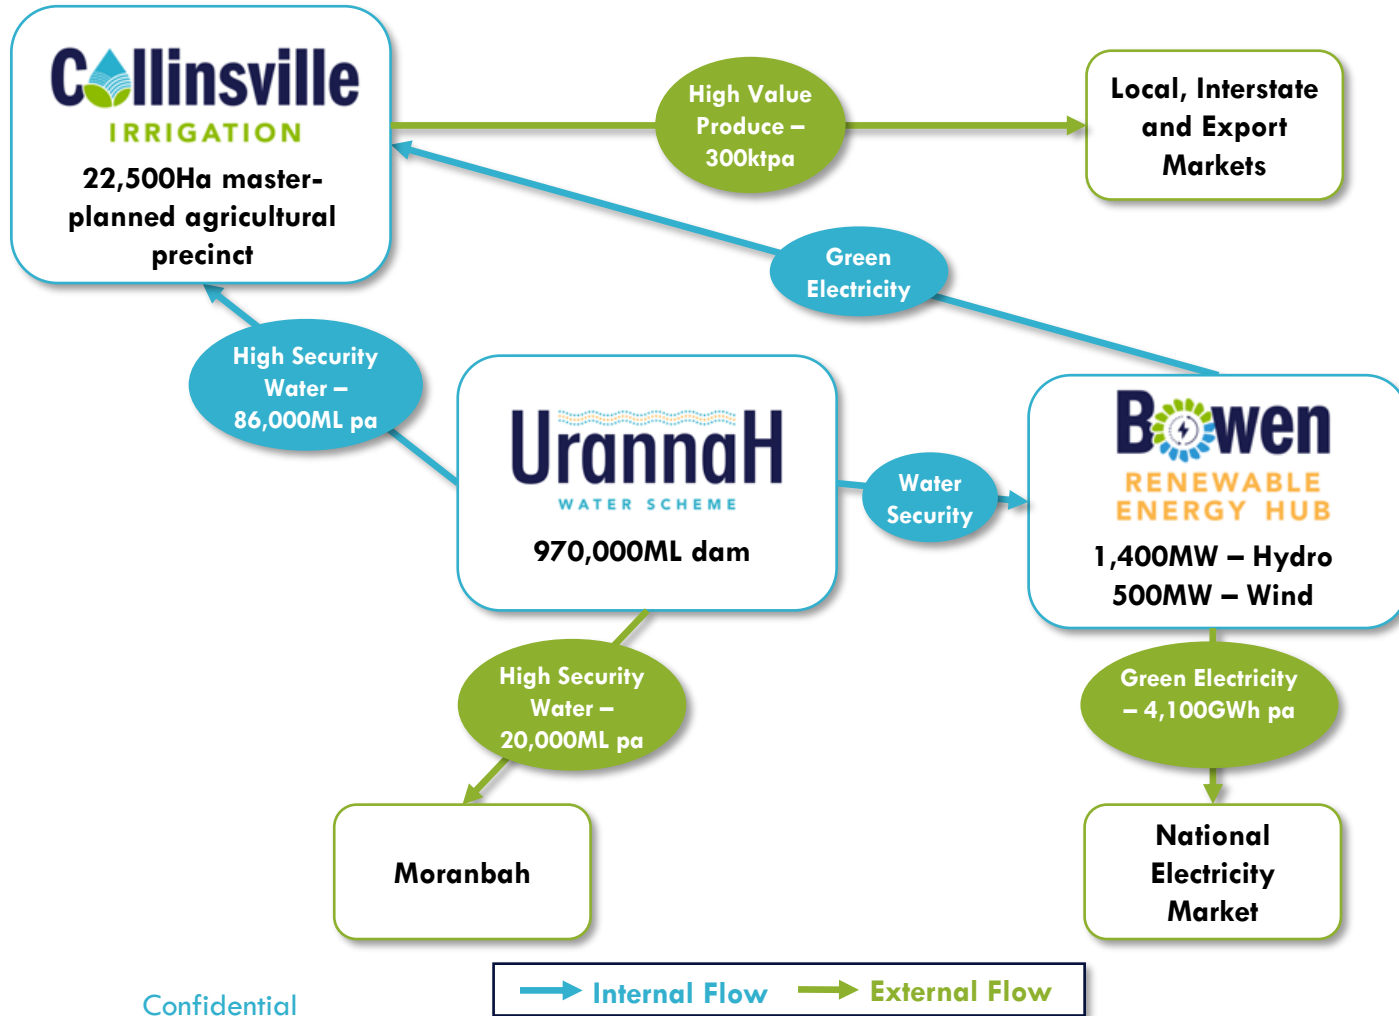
Collinsville
IRRIGATION
22,500Ha master-planned agricultural precinct

High Value Produce – 300ktpa

Local, Interstate and Export Markets

Green Electricity

High Security Water – 86,000ML pa

UrannaH
WATER SCHEME
970,000ML dam

Water Security

Bowen
RENEWABLE ENERGY HUB
1,400MW – Hydro
500MW – Wind

High Security Water – 20,000ML pa

Green Electricity – 4,100GWh pa

Moranbah

National Electricity Market

Confidential

Internal Flow External Flow